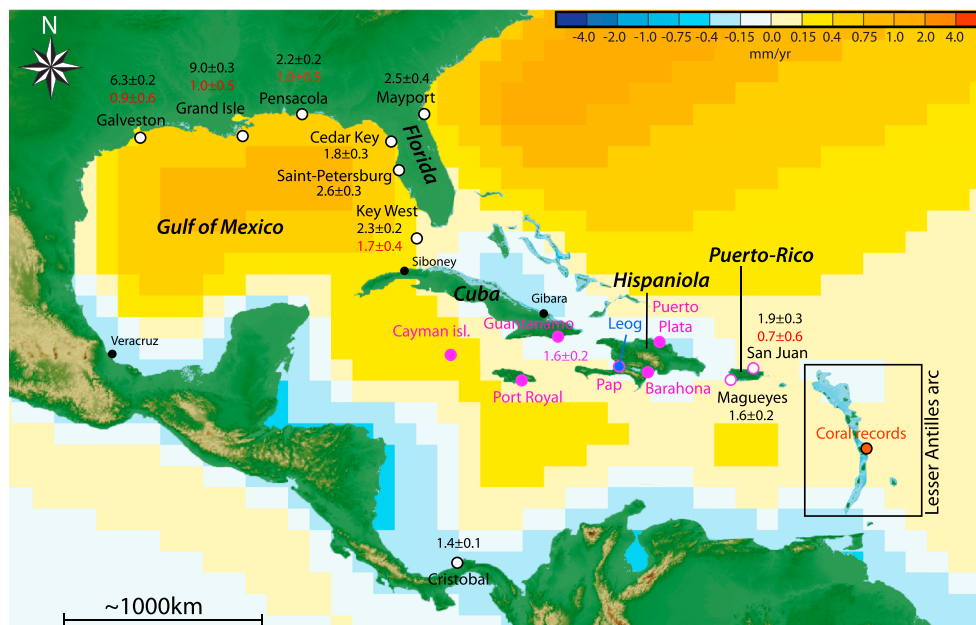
-4.0 -2.0 -1.0 -0.75 -0.4 -0.15 0.0 0.15 0.4 0.75 1.0 2.0 4.0
mm/yr

N

6.3±0.2
0.9±0.6
Galveston

9.0±0.3
1.0±0.5
Grand Isle

2.2±0.2
1.0±0.5
Pensacola

2.5±0.4
Mayport

Cedar Key
1.8±0.3

Florida

Saint-Petersburg
2.6±0.3

Gulf of Mexico

Key West
2.3±0.2
1.7±0.4

Siboney

Cuba

Gibara

Hispaniola

Puerto-Rico

Puerto Plata

Leog

1.9±0.3
0.7±0.6
San Juan

Cayman isl.

Guantanamo
1.6±0.2

Veracruz

Port Royal

Pap

Barahona

Magueyes
1.6±0.2

Coral records

Lesser Antilles arc

1.4±0.1
Cristobal

~1000km